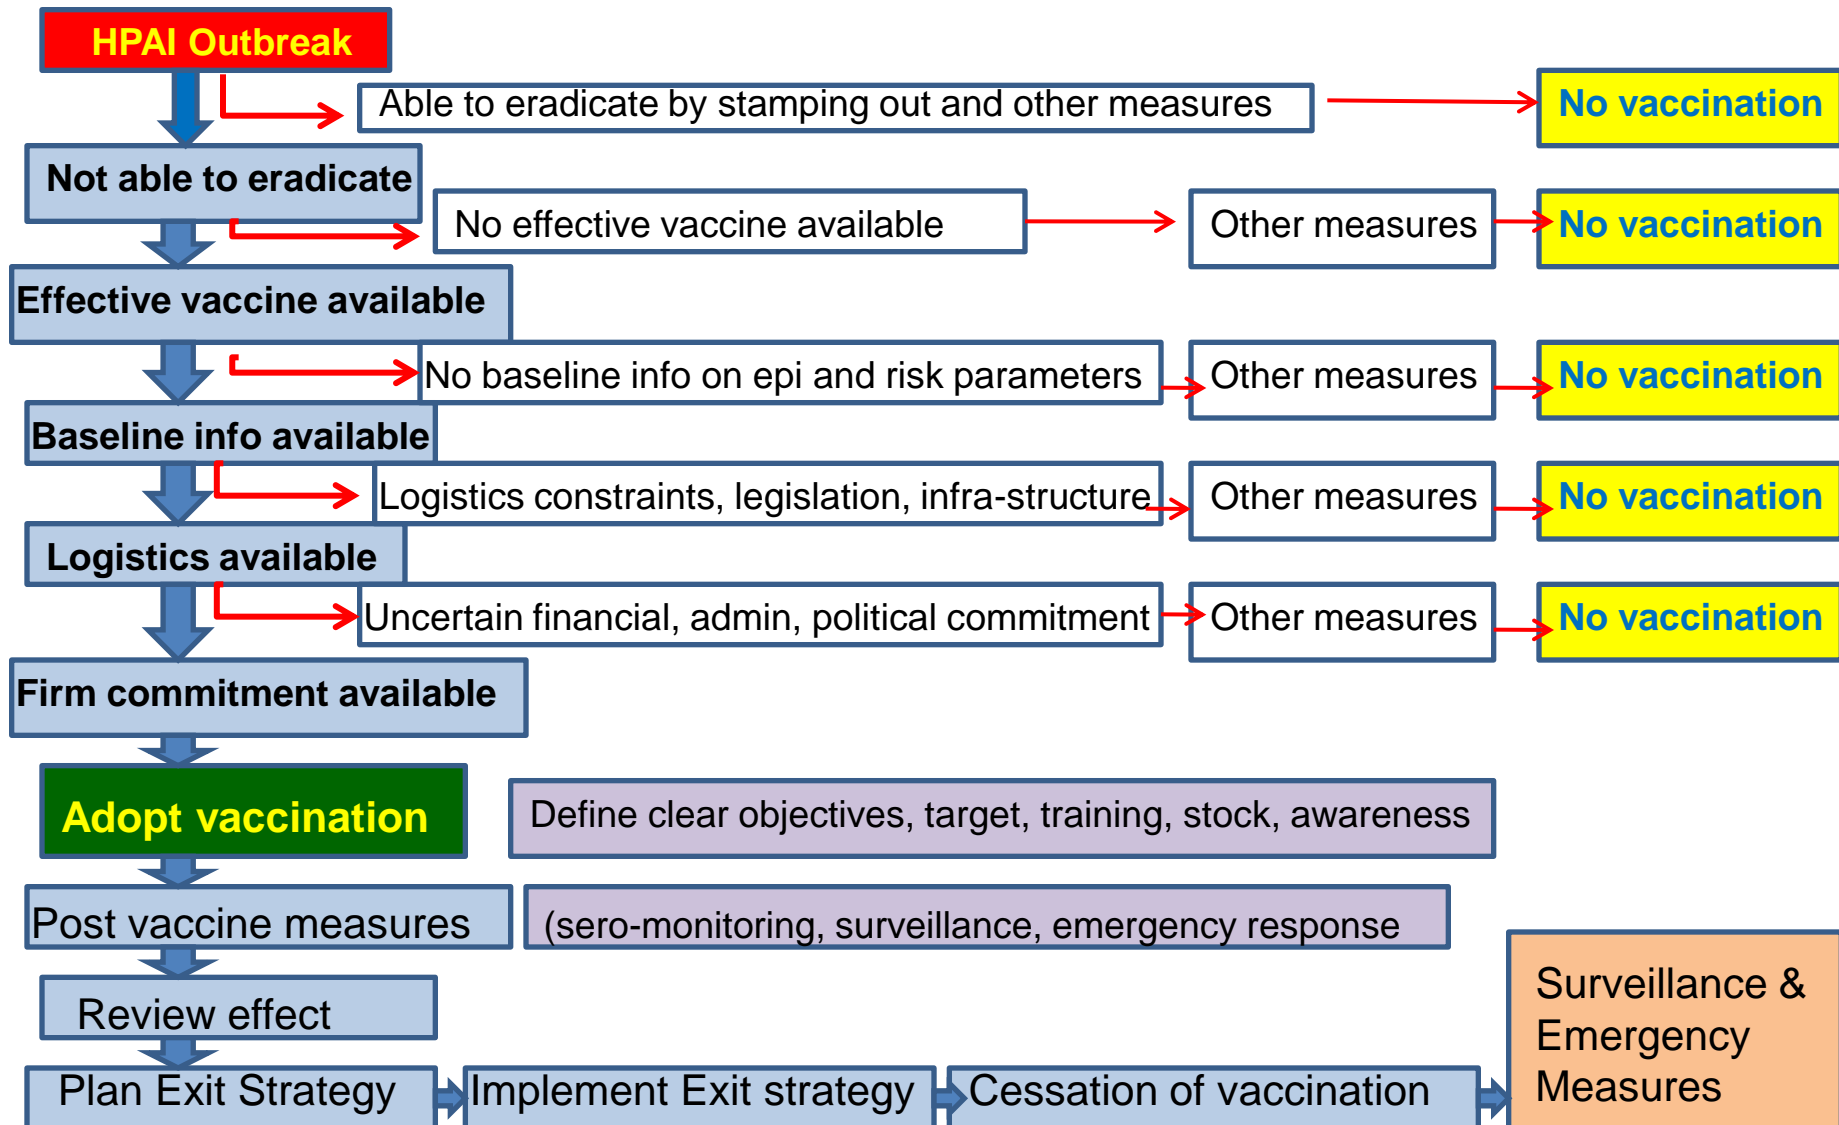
HPAI Outbreak

Able to eradicate by stamping out and other measures

No vaccination

Not able to eradicate

No effective vaccine available

Other measures

No vaccination

Effective vaccine available

No baseline info on epi and risk parameters

Other measures

No vaccination

Baseline info available

Logistics constraints, legislation, infra-structure

Other measures

No vaccination

Logistics available

Uncertain financial, admin, political commitment

Other measures

No vaccination

Firm commitment available

Adopt vaccination

Define clear objectives, target, training, stock, awareness

Post vaccine measures

(sero-monitoring, surveillance, emergency response

Review effect

Surveillance & Emergency Measures

Plan Exit Strategy

Implement Exit strategy

Cessation of vaccination